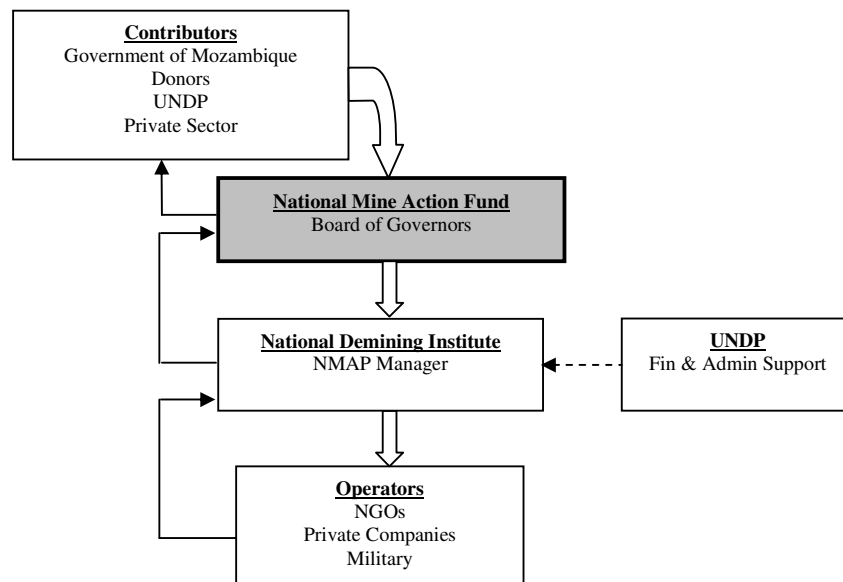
Contributors
Government of Mozambique
Donors
UNDP
Private Sector

National Mine Action Fund
Board of Governors

National Demining Institute
NMAP Manager

UNDP
Fin & Admin Support

Operators
NGOs
Private Companies
Military